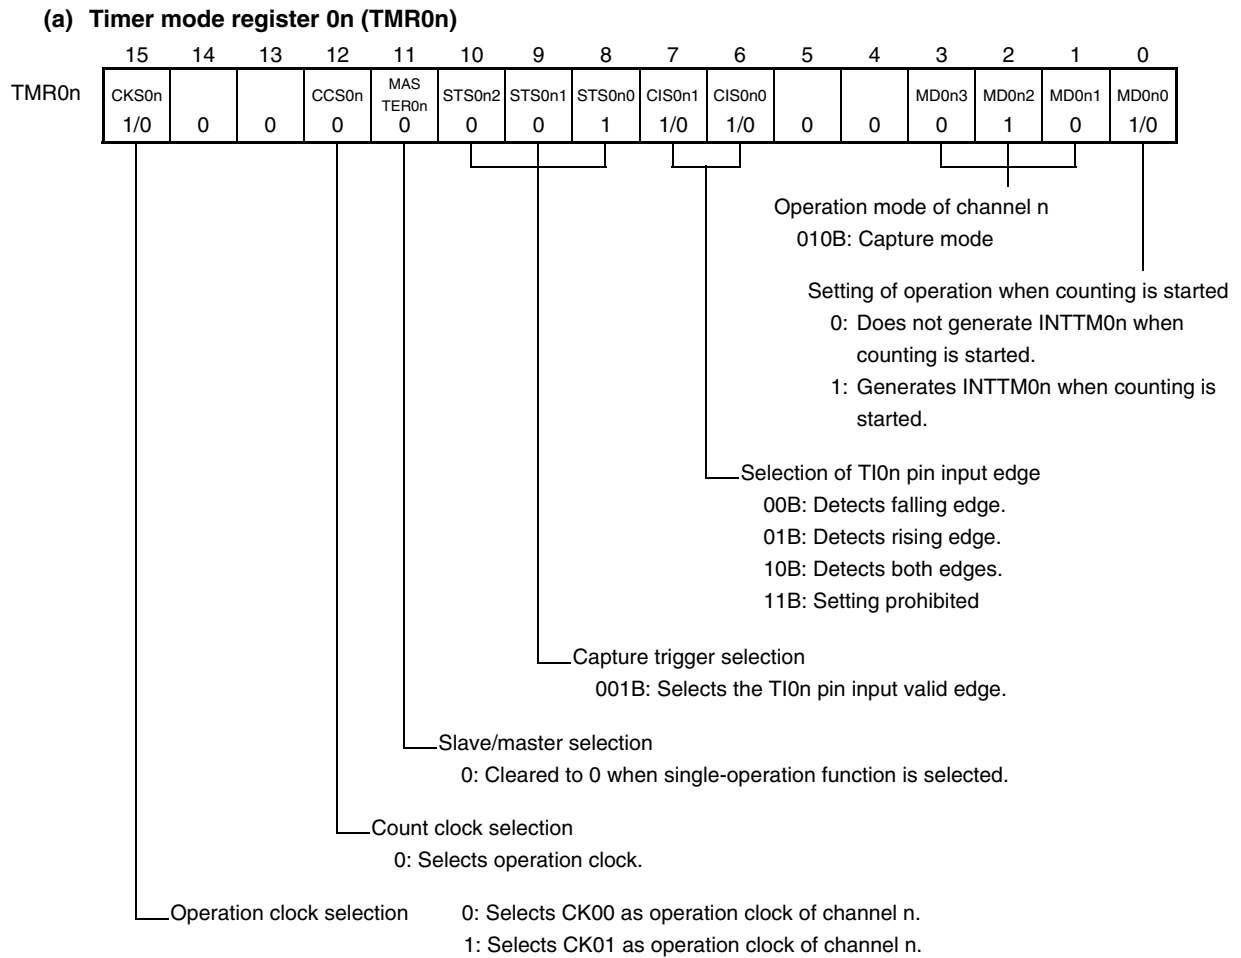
(a) Timer mode register 0n (TMR0n)

| | 15 | 14 | 13 | 12 | 11 | 10 | 9 | 8 | 7 | 6 | 5 | 4 | 3 | 2 | 1 | 0 |
|---|---|---|---|---|---|---|---|---|---|---|---|---|---|---|---|---|
| TMR0n | CKS0n | | | CCS0n | MAS TER0n | STS0n2 | STS0n1 | STS0n0 | CIS0n1 | CIS0n0 | | | MD0n3 | MD0n2 | MD0n1 | MD0n0 |
| | 1/0 | 0 | 0 | 0 | 0 | 0 | 0 | 1 | 1/0 | 1/0 | 0 | 0 | 0 | 1 | 0 | 1/0 |

Operation mode of channel n
010B: Capture mode

Setting of operation when counting is started
0: Does not generate INTTM0n when counting is started.
1: Generates INTTM0n when counting is started.

Selection of TI0n pin input edge
00B: Detects falling edge.
01B: Detects rising edge.
10B: Detects both edges.
11B: Setting prohibited

Capture trigger selection
001B: Selects the TI0n pin input valid edge.

Slave/master selection
0: Cleared to 0 when single-operation function is selected.

Count clock selection
0: Selects operation clock.

Operation clock selection 0: Selects CK00 as operation clock of channel n.
1: Selects CK01 as operation clock of channel n.